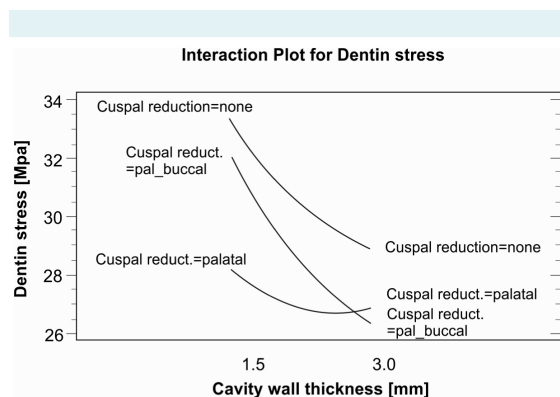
Interaction Plot for Dentin stress

Dentin stress [Mpa]

34
32
30
28
26

Cuspal reduction=none

Cuspal reduct. =pal_buccal

Cuspal reduct.=palatal

Cuspal reduction=none

Cuspal reduct.=palatal

Cuspal reduct. =pal_buccal

1.5
3.0

Cavity wall thickness [mm]